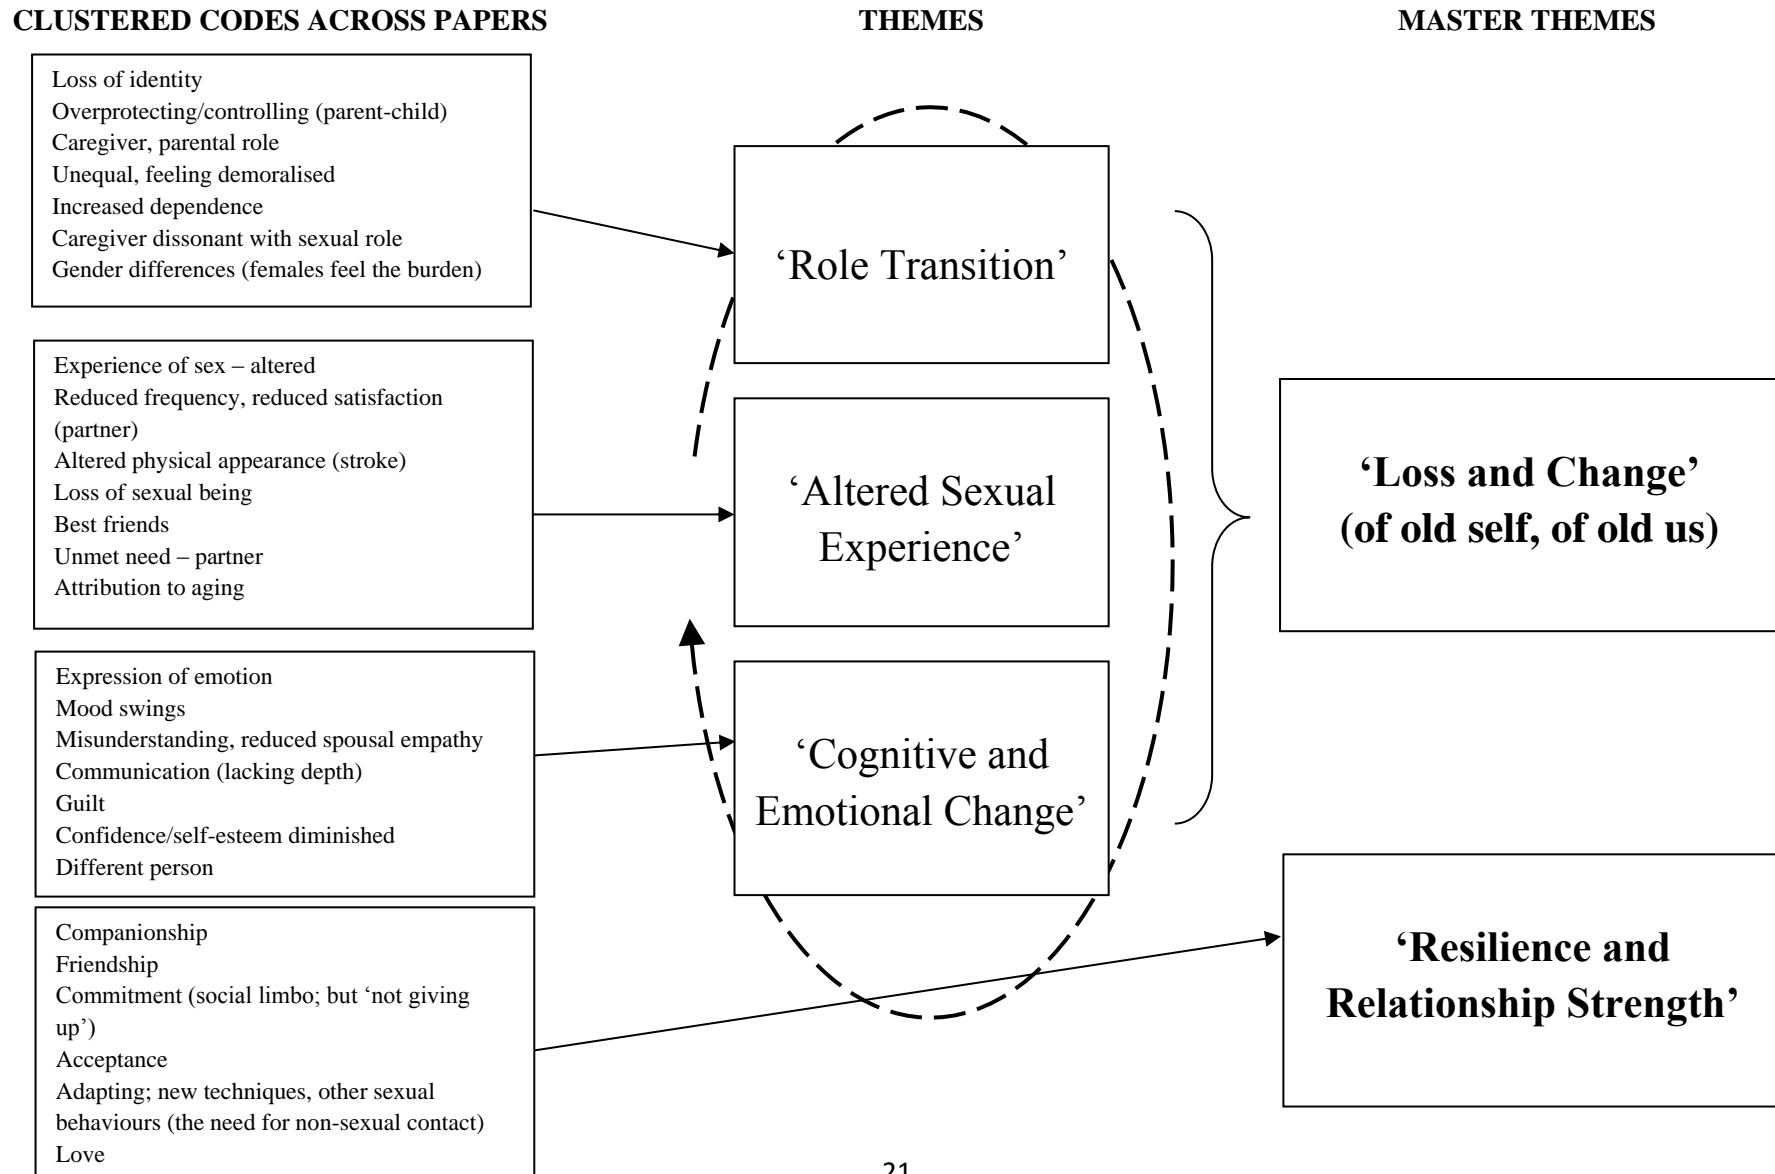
CLUSTERED CODES ACROSS PAPERS

THEMES

MASTER THEMES

Loss of identity
Overprotecting/controlling (parent-child)
Caregiver, parental role
Unequal, feeling demoralised
Increased dependence
Caregiver dissonant with sexual role
Gender differences (females feel the burden)

'Role Transition'

Experience of sex – altered
Reduced frequency, reduced satisfaction (partner)
Altered physical appearance (stroke)
Loss of sexual being
Best friends
Unmet need – partner
Attribution to aging

'Altered Sexual Experience'

'Loss and Change' (of old self, of old us)

Expression of emotion
Mood swings
Misunderstanding, reduced spousal empathy
Communication (lacking depth)
Guilt
Confidence/self-esteem diminished
Different person

'Cognitive and Emotional Change'

Companionship
Friendship
Commitment (social limbo; but 'not giving up')
Acceptance
Adapting; new techniques, other sexual behaviours (the need for non-sexual contact)
Love

'Resilience and Relationship Strength'

21